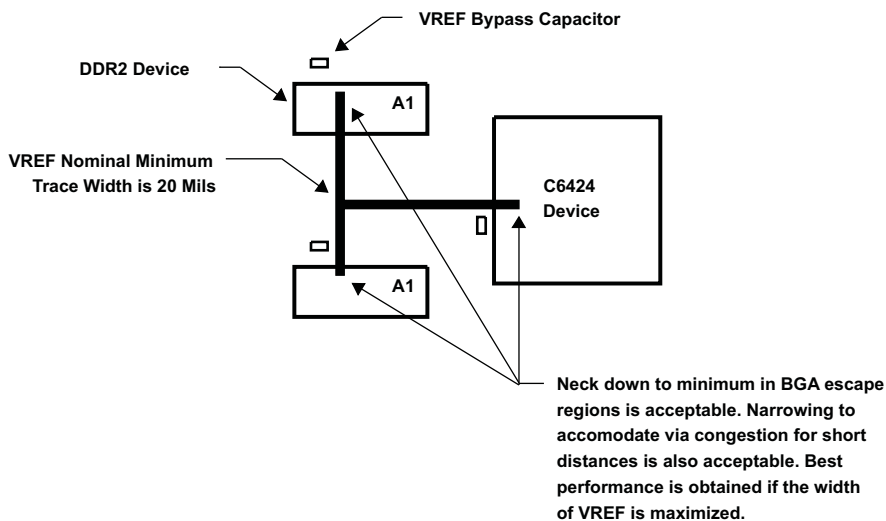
VREF Bypass Capacitor

DDR2 Device

A1

VREF Nominal Minimum Trace Width is 20 Mils

C6424 Device

A1

Neck down to minimum in BGA escape regions is acceptable. Narrowing to accomodate via congestion for short distances is also acceptable. Best performance is obtained if the width of VREF is maximized.